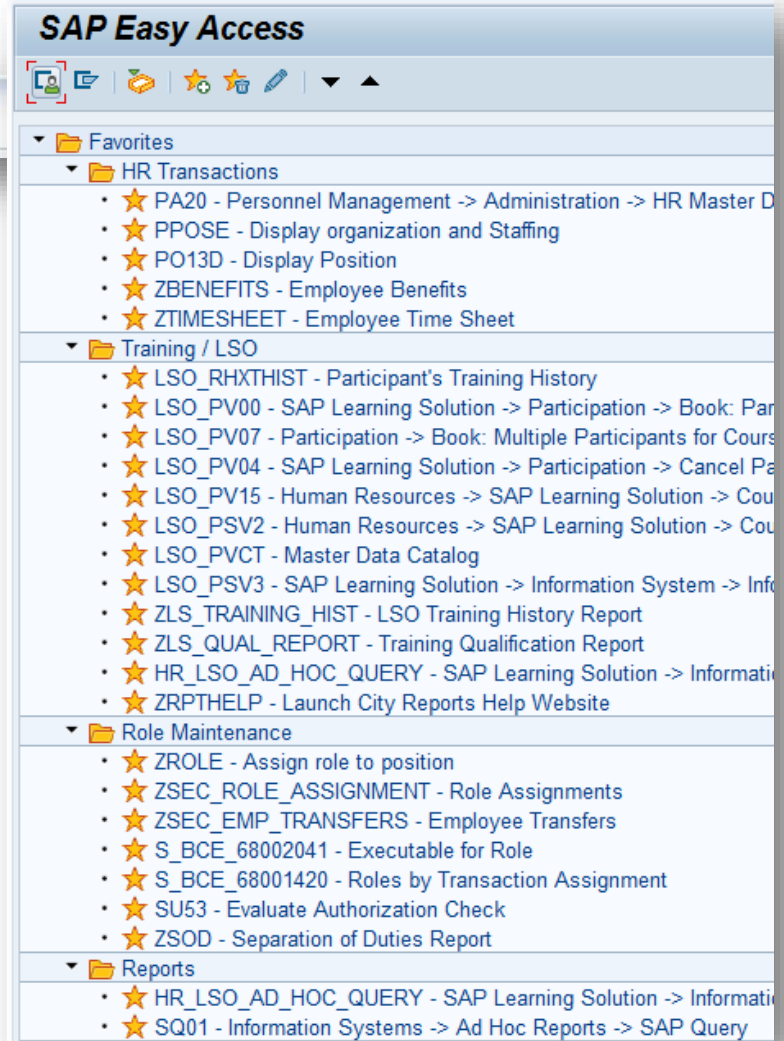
SAP Easy Access

Favorites
HR Transactions
PA20 - Personnel Management -> Administration -> HR Master D
PPOSE - Display organization and Staffing
PO13D - Display Position
ZBENEFITS - Employee Benefits
ZTIMESHEET - Employee Time Sheet
Training / LSO
LSO_RHXTHIST - Participant's Training History
LSO_PV00 - SAP Learning Solution -> Participation -> Book: Par
LSO_PV07 - Participation -> Book: Multiple Participants for Cours
LSO_PV04 - SAP Learning Solution -> Participation -> Cancel Pa
LSO_PV15 - Human Resources -> SAP Learning Solution -> Cou
LSO_PSV2 - Human Resources -> SAP Learning Solution -> Cou
LSO_PVCT - Master Data Catalog
LSO_PSV3 - SAP Learning Solution -> Information System -> Inf
ZLS_TRAINING_HIST - LSO Training History Report
ZLS_QUAL_REPORT - Training Qualification Report
HR_LSO_AD_HOC_QUERY - SAP Learning Solution -> Informati
ZRPTHELP - Launch City Reports Help Website
Role Maintenance
ZROLE - Assign role to position
ZSEC_ROLE_ASSIGNMENT - Role Assignments
ZSEC_EMP_TRANSFERS - Employee Transfers
S_BCE_68002041 - Executable for Role
S_BCE_68001420 - Roles by Transaction Assignment
SU53 - Evaluate Authorization Check
ZSOD - Separation of Duties Report
Reports
HR_LSO_AD_HOC_QUERY - SAP Learning Solution -> Informati
SQ01 - Information Systems -> Ad Hoc Reports -> SAP Query